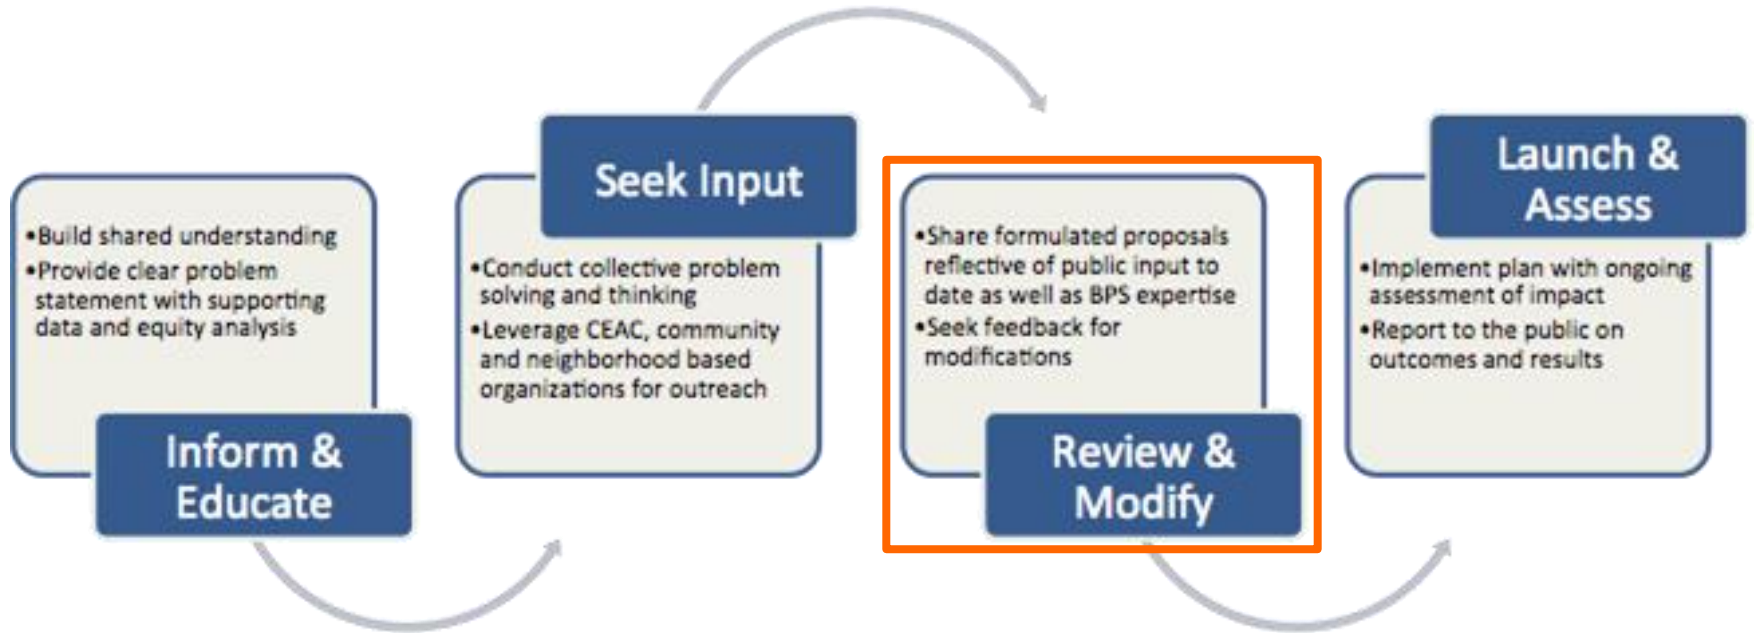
•Build shared understanding
•Provide clear problem statement with supporting data and equity analysis

Inform & Educate

Seek Input

•Conduct collective problem solving and thinking
•Leverage CEAC, community and neighborhood based organizations for outreach

•Share formulated proposals reflective of public input to date as well as BPS expertise
•Seek feedback for modifications

Review & Modify

Launch & Assess

•Implement plan with ongoing assessment of impact
•Report to the public on outcomes and results